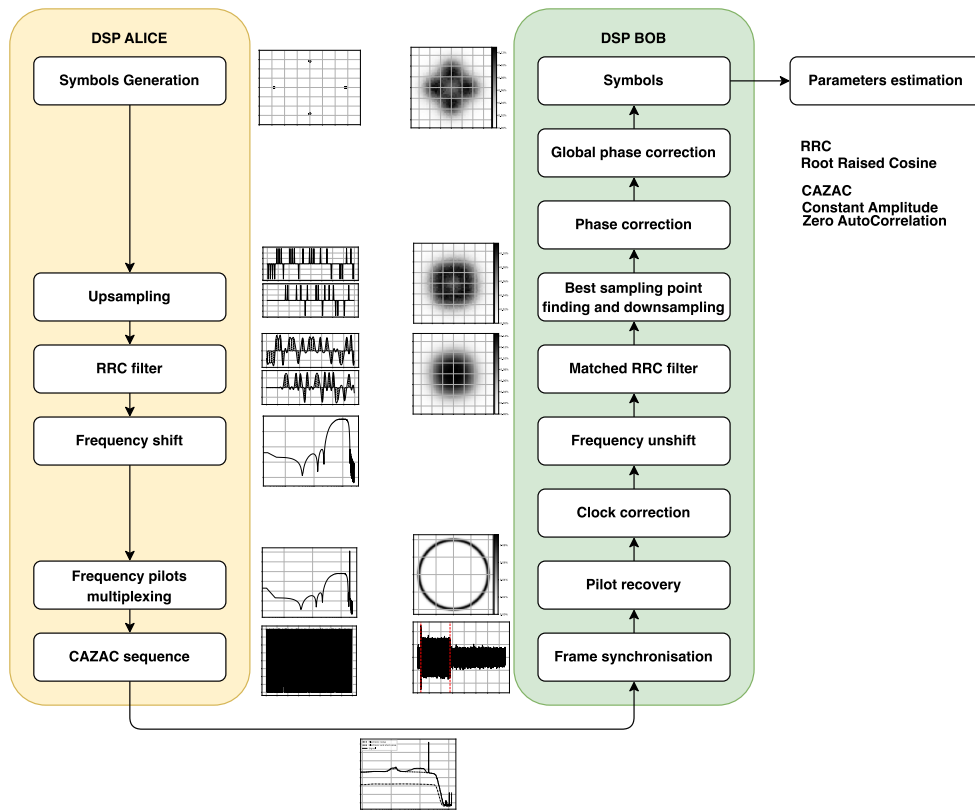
DSP ALICE

Symbols Generation

Upsampling

RRC filter

Frequency shift

Frequency pilots multiplexing

CAZAC sequence

DSP BOB

Symbols

Global phase correction

Phase correction

Best sampling point finding and downsampling

Matched RRC filter

Frequency unshift

Clock correction

Pilot recovery

Frame synchronisation

Parameters estimation

RRC
Root Raised Cosine

CAZAC
Constant Amplitude
Zero AutoCorrelation